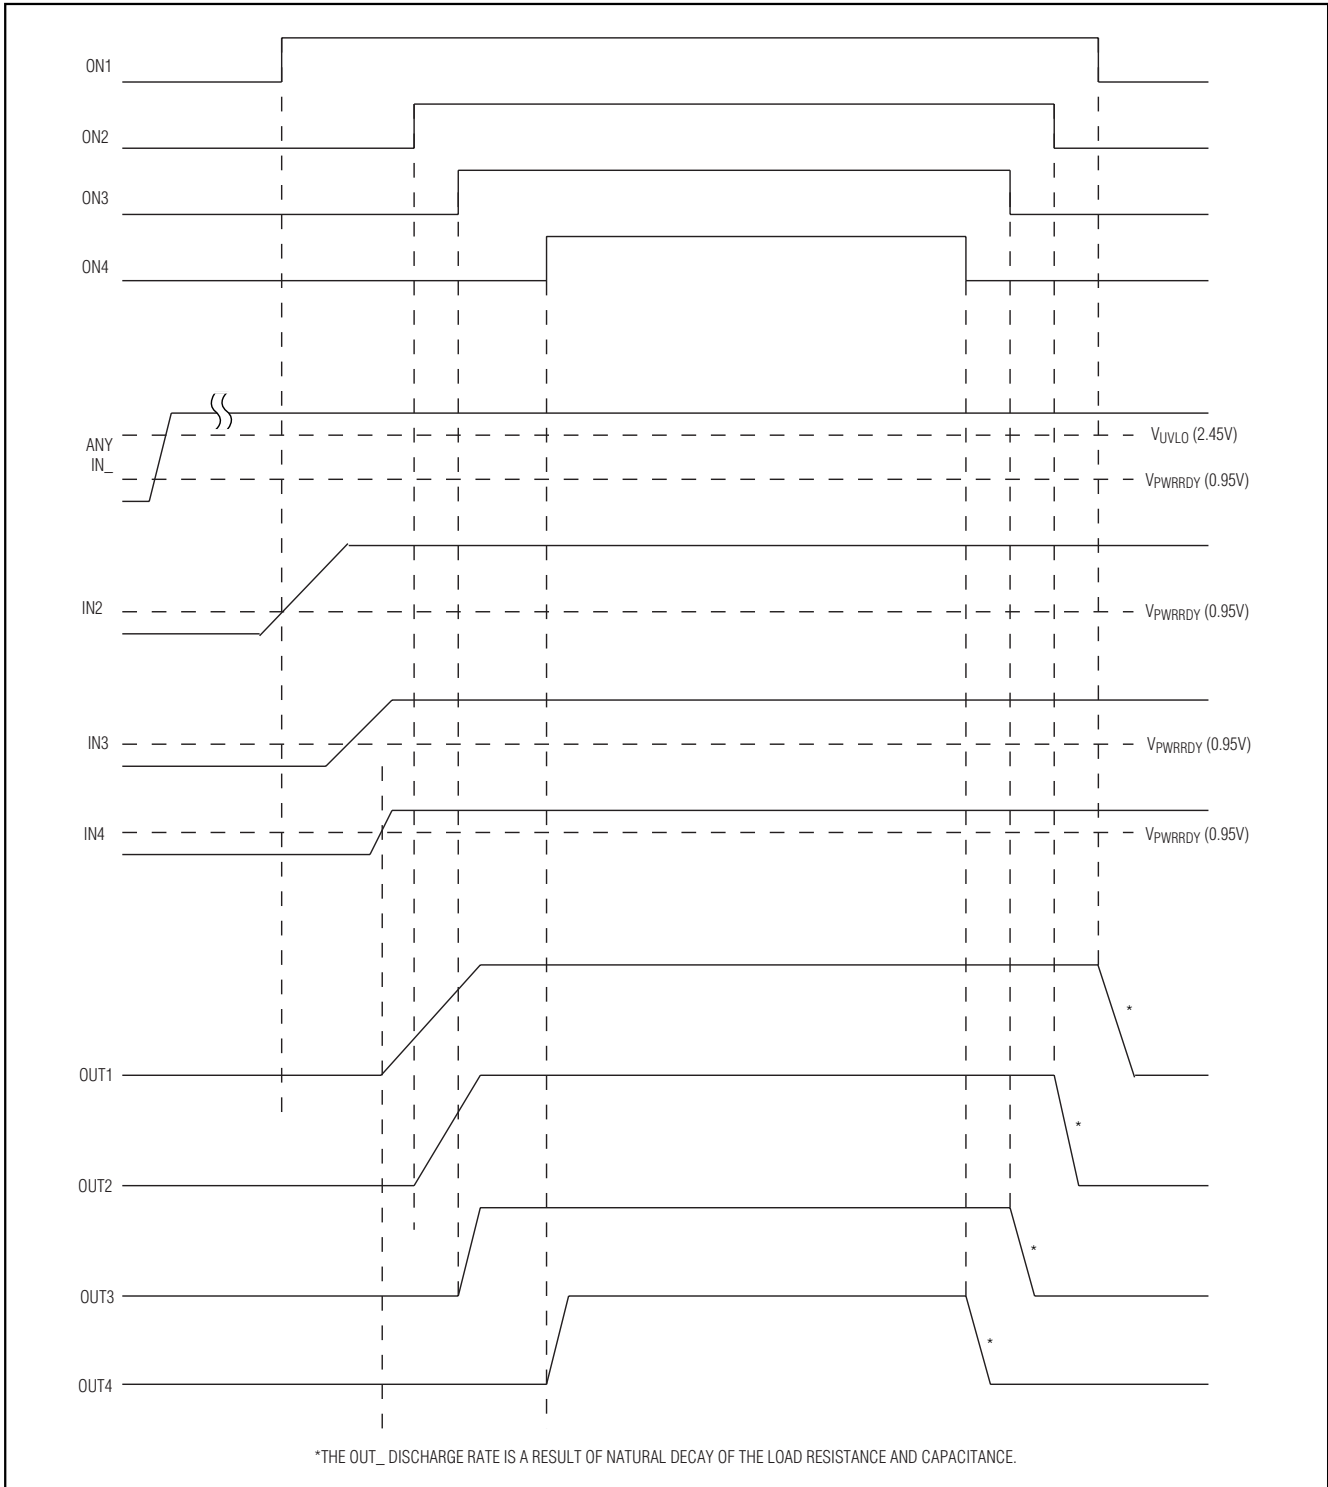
ON1

ON2

ON3

ON4

ANY IN_

$V_{UVLO}$ (2.45V)

$V_{PWRRDY}$ (0.95V)

IN2

$V_{PWRRDY}$ (0.95V)

IN3

$V_{PWRRDY}$ (0.95V)

IN4

$V_{PWRRDY}$ (0.95V)

*

OUT1

*

OUT2

*

OUT3

*

OUT4

*THE OUT_ DISCHARGE RATE IS A RESULT OF NATURAL DECAY OF THE LOAD RESISTANCE AND CAPACITANCE.